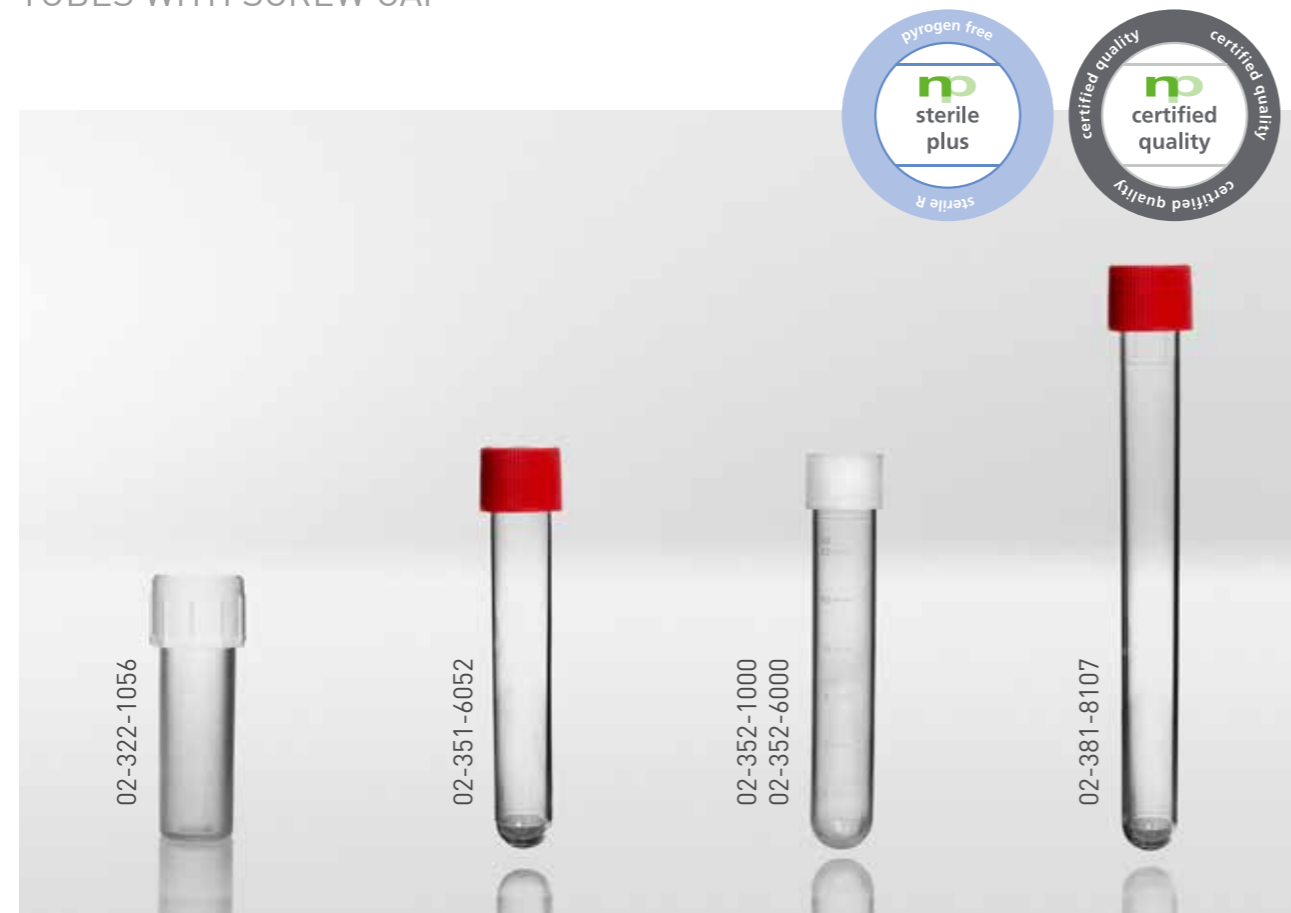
TUBES WITH SCREW CAP

pyrogen free
np
sterile plus
sterile R

certified quality
np
certified quality
certified quality
certified quality

02-322-1056

02-351-6052

02-352-1000
02-352-6000

02-381-8107